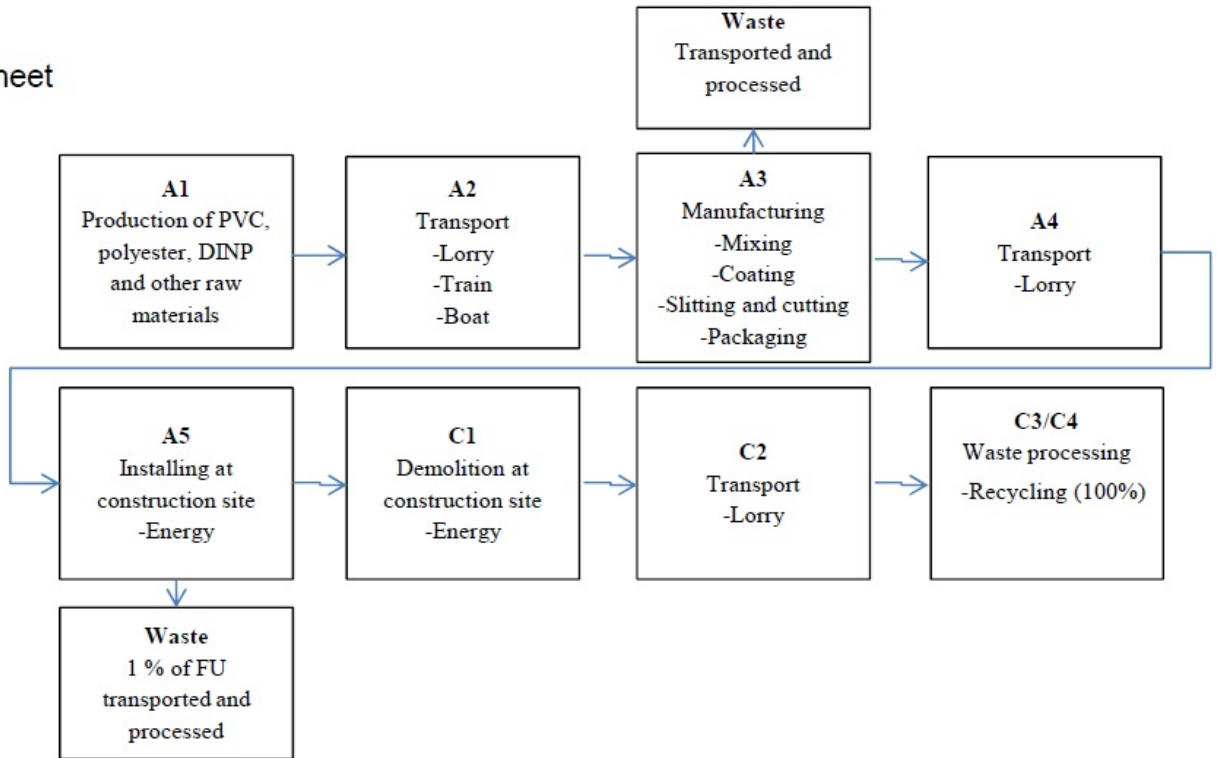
heet

Waste
Transported and processed

A1
Production of PVC, polyester, DINP and other raw materials

A2
Transport
-Lorry
-Train
-Boat

A3
Manufacturing
-Mixing
-Coating
-Slitting and cutting
-Packaging

A4
Transport
-Lorry

A5
Installing at construction site
-Energy

C1
Demolition at construction site
-Energy

C2
Transport
-Lorry

C3/C4
Waste processing
-Recycling (100%)

Waste
1 % of FU transported and processed